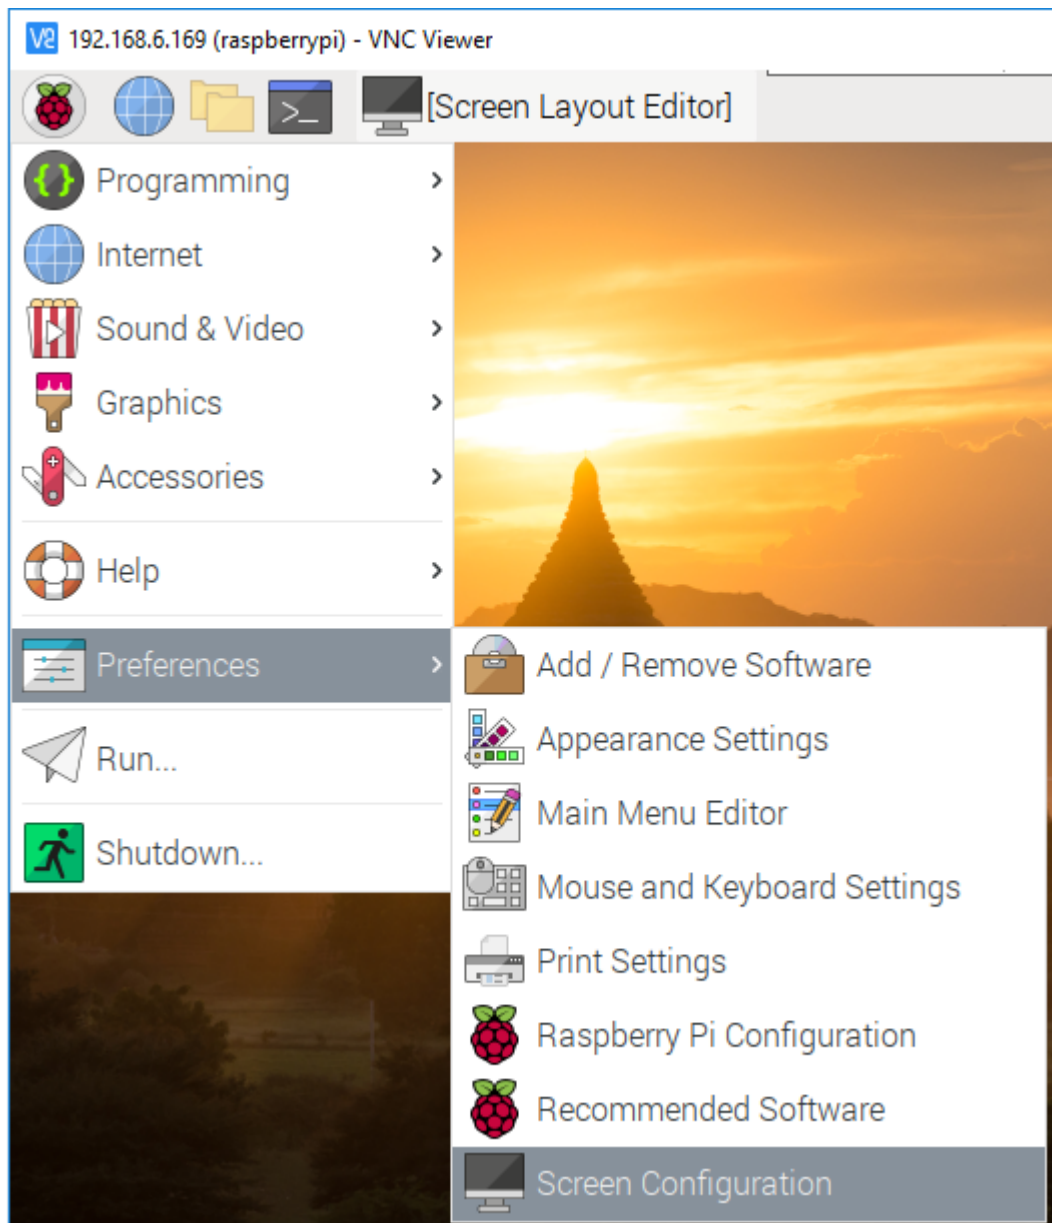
V2 192.168.6.169 (raspberrypi) - VNC Viewer

[Screen Layout Editor]

Programming

Internet

Sound & Video

Graphics

Accessories

Help

Preferences

Run...

Shutdown...

Add / Remove Software

Appearance Settings

Main Menu Editor

Mouse and Keyboard Settings

Print Settings

Raspberry Pi Configuration

Recommended Software

Screen Configuration